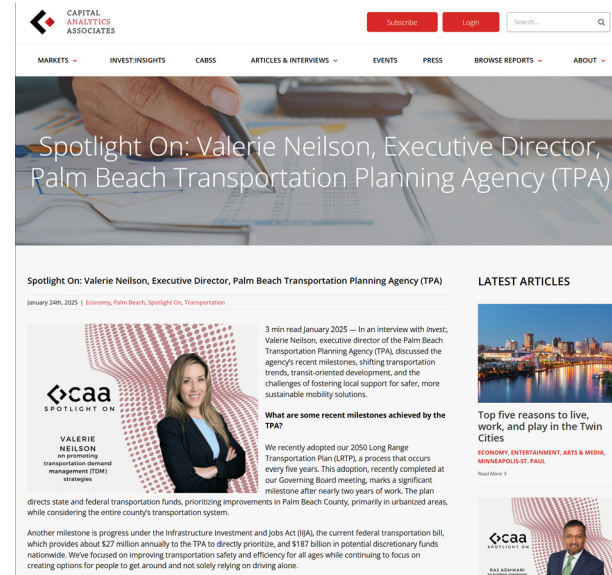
CAPITAL ANALYTICS ASSOCIATES

Subscribe Login Search...

MARKETS INVEST:INSIGHTS CABSS ARTICLES & INTERVIEWS EVENTS PRESS BROWSE REPORTS ABOUT

Spotlight On: Valerie Neilson, Executive Director, Palm Beach Transportation Planning Agency (TPA)

Spotlight On: Valerie Neilson, Executive Director, Palm Beach Transportation Planning Agency (TPA)

January 24th, 2025 | Economy, Palm Beach, Spotlight On, Transportation

caa SPOTLIGHT ON

VALERIE NEILSON on promoting transportation demand management (TDM) strategies

3 min read January 2025 — In an interview with Invest:, Valerie Neilson, executive director of the Palm Beach Transportation Planning Agency (TPA), discussed the agency's recent milestones, shifting transportation trends, transit-oriented development, and the challenges of fostering local support for safer, more sustainable mobility solutions.

What are some recent milestones achieved by the TPA?

We recently adopted our 2050 Long Range Transportation Plan (LRTP), a process that occurs every five years. This adoption, recently completed at our Governing Board meeting, marks a significant milestone after nearly two years of work. The plan directs state and federal transportation funds, prioritizing improvements in Palm Beach County, primarily in urbanized areas, while considering the entire county's transportation system.

Another milestone is progress under the Infrastructure Investment and Jobs Act (IIJA), the current federal transportation bill, which provides about $27 million annually to the TPA to directly prioritize, and $187 billion in potential discretionary funds nationwide. We've focused on improving transportation safety and efficiency for all ages while continuing to focus on creating options for people to get around and not solely relying on driving alone.

LATEST ARTICLES

Top five reasons to live, work, and play in the Twin Cities

ECONOMY, ENTERTAINMENT, ARTS & MEDIA, MINNEAPOLIS-ST. PAUL

Read More >

caa

RAJ ADHIKARI